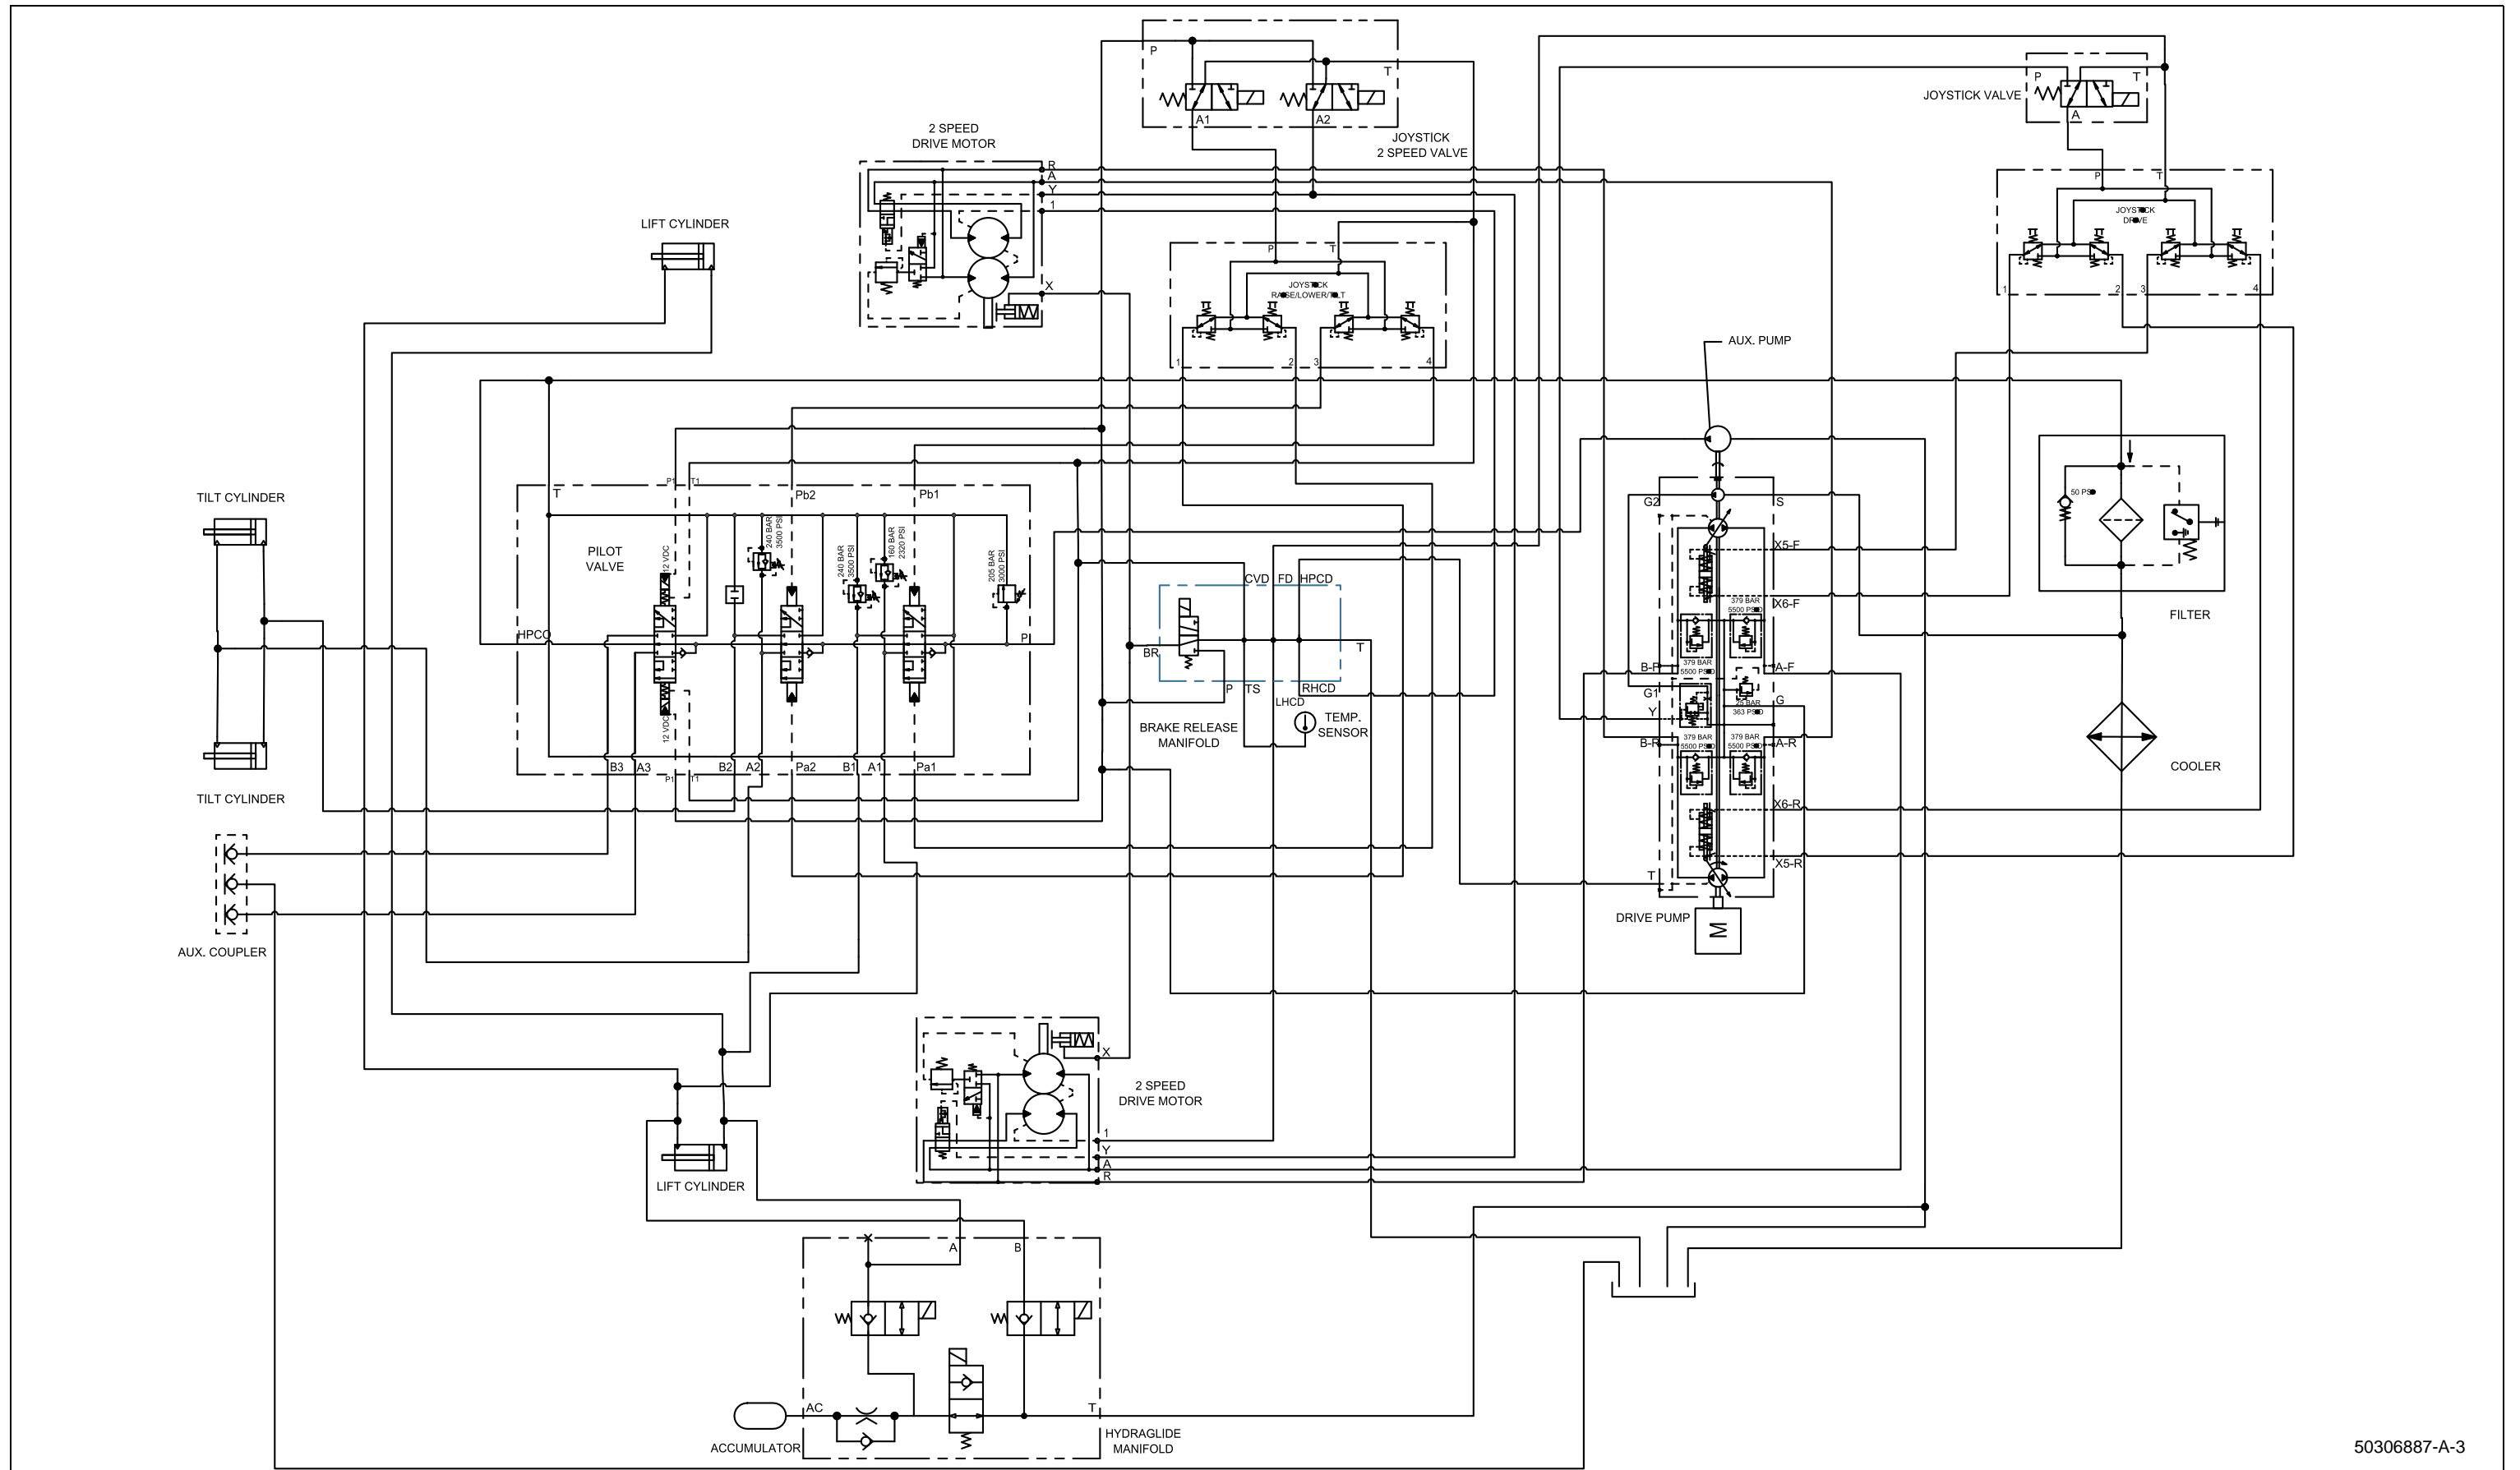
P
T
A1
A2
JOYSTICK
2 SPEED VALVE

2 SPEED
DRIVE MOTOR
R
A
Y
1
X

LIFT CYLINDER

P
T
JOYSTICK
RAISE/LOWER/TILT
1
2
3
4

JOYSTICK VALVE
P
T
A

P
T
JOYSTICK
DRIVE
1
2
3
4

AUX. PUMP

TILT CYLINDER

T
P1
T1
Pb2
Pb1
PILOT
VALVE
12 VDC
240 BAR
3500 PSI
240 BAR
3500 PSI
160 BAR
2320 PSI
205 BAR
3000 PSI
HPCO
PI
12 VDC
B3
A3
B2
A2
Pa2
B1
A1
Pa1
P1
T1

CVD
FD
HPCD
BR
T
P
TS
RHCD
LHCD
BRAKE RELEASE
MANIFOLD
TEMP.
SENSOR

G2
S
X5-F
379 BAR
5500 PSI
X6-F
B-F
379 BAR
5500 PSI
A-F
G1
G
Y
28 BAR
363 PSI
B-R
379 BAR
5500 PSI
379 BAR
5500 PSI
A-R
X6-R
X5-R
T
DRIVE PUMP
M

50 PSI
FILTER
COOLER

TILT CYLINDER

AUX. COUPLER

X
2 SPEED
DRIVE MOTOR
1
Y
A
R

LIFT CYLINDER

A
B
AC
T
ACCUMULATOR
HYDRAGLIDE
MANIFOLD

50306887-A-3